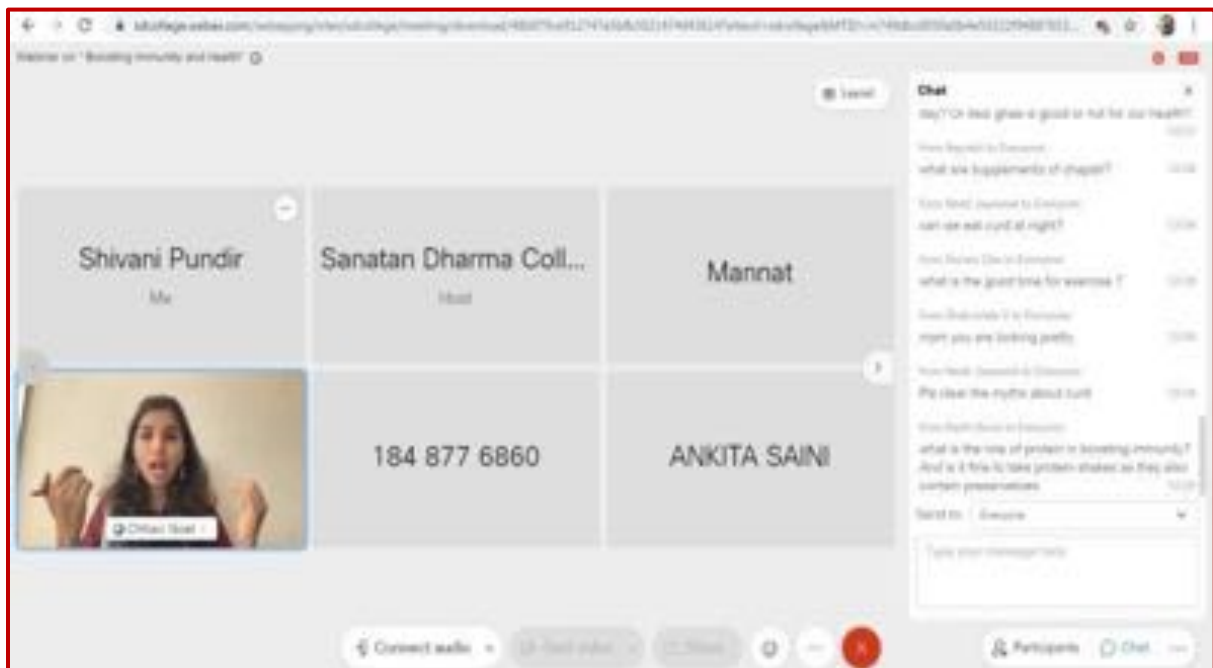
Webinar on "Boosting immunity and health"

Layout

Shivani Pundir

Me

Sanatan Dharma Coll...

Host

Mannat

184 877 6860

ANKITA SAINI

Chat

day? Or desi ghee is good or not for our health?

From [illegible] to Everyone:
what are supplements of chapati?

From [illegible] to Everyone:
can we eat curd at night?

From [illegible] to Everyone:
what is the good time for exercise ?

From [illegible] to Everyone:
mam you are looking pretty

From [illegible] to Everyone:
Pls clear the myths about curd

From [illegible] to Everyone:
what is the role of protein in boosting immunity? And is it fine to take protein shakes as they also contain preservatives

Send to: Everyone

Type your message here

Connect audio

Participants

Chat